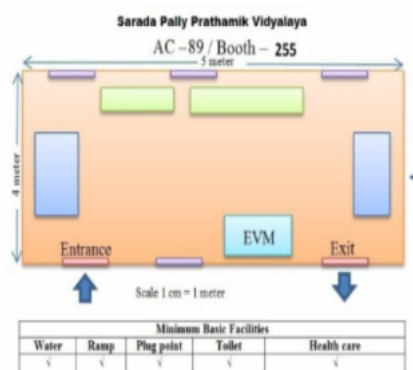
Sarada Pally Prathamik Vidyalaya

AC –89 / Booth – 255

5 meter

4 meter

EVM

Entrance

Exit

Scale 1 cm = 1 meter

| Minimum Basic Facilities | | | | |
|---|---|---|---|---|
| Water | Ramp | Plug point | Toilet | Health care |
| √ | √ | √ | √ | √ |